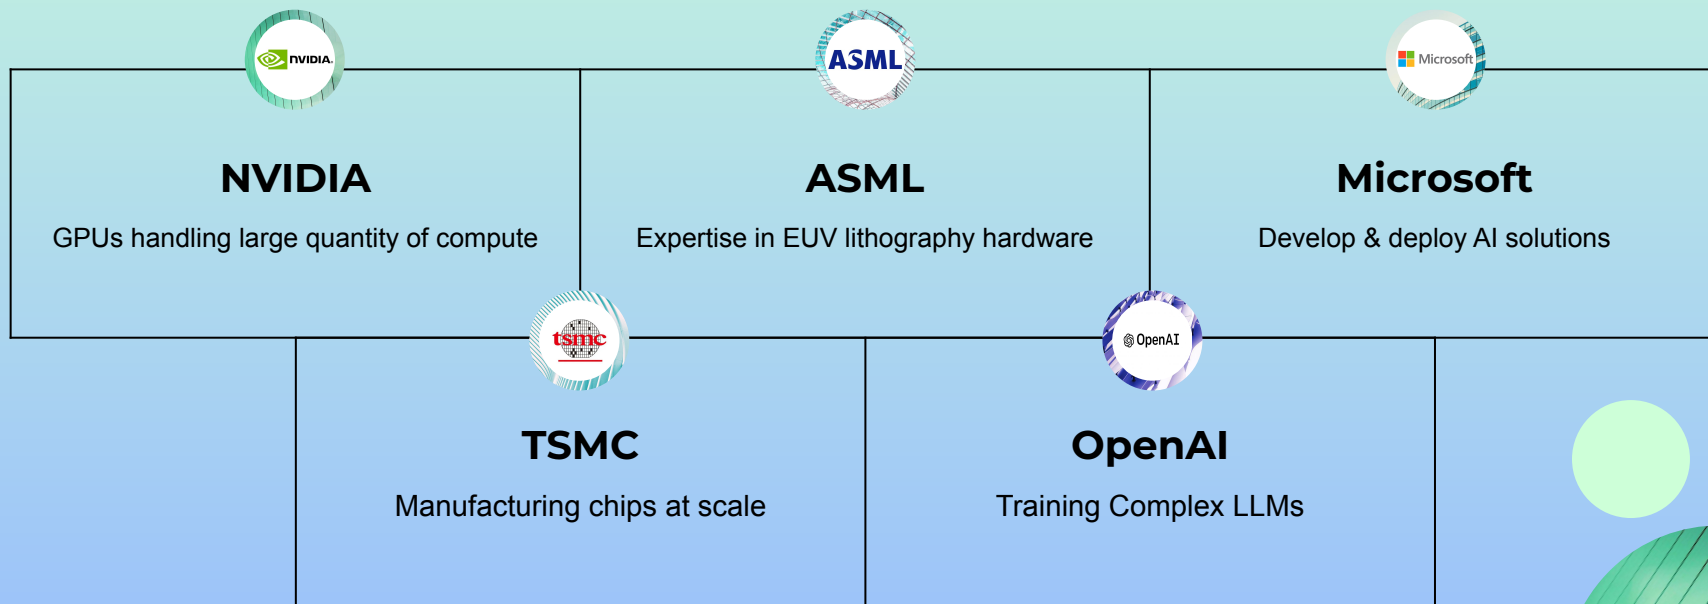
NVIDIA

NVIDIA

GPUs handling large quantity of compute

ASML

ASML

Expertise in EUV lithography hardware

Microsoft

Microsoft

Develop & deploy AI solutions

tsmc

TSMC

Manufacturing chips at scale

OpenAI

OpenAI

Training Complex LLMs